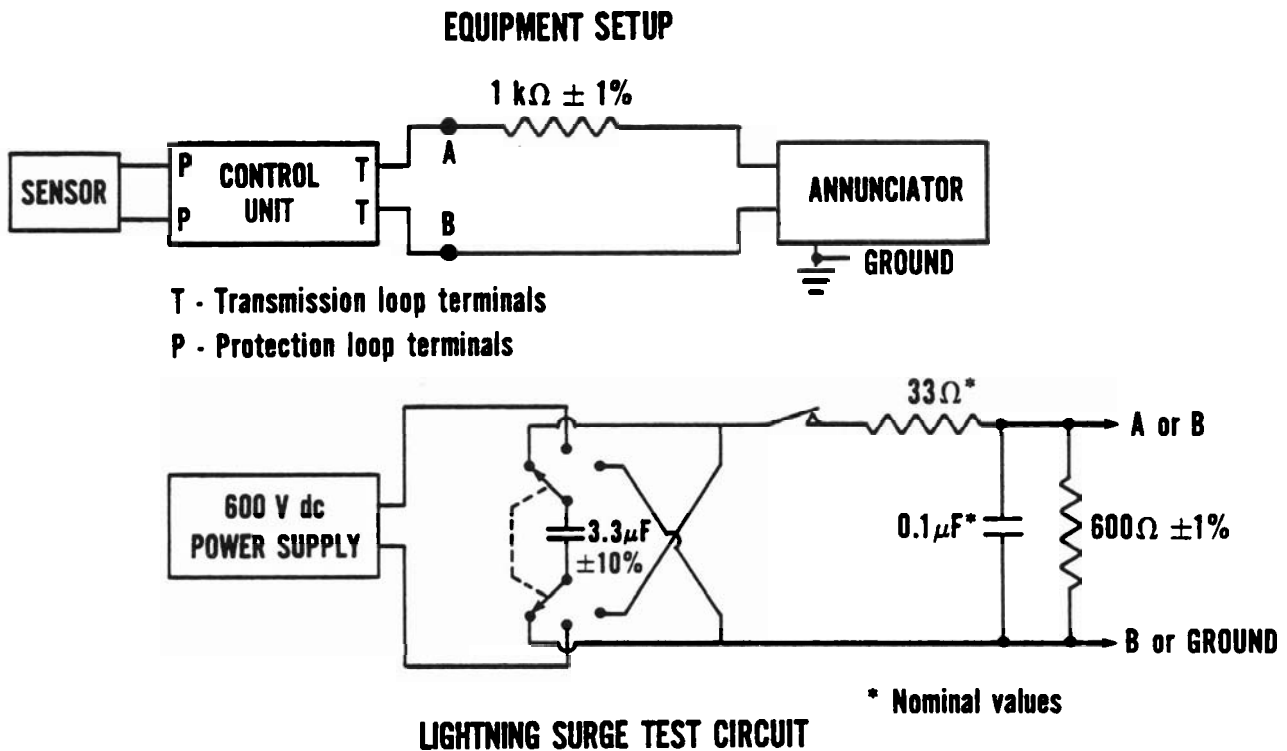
EQUIPMENT SETUP

$1\ k\Omega \pm 1\%$

SENSOR

P
P

CONTROL UNIT

T
T

A
B

ANNUNCIATOR

GROUND

T - Transmission loop terminals

P - Protection loop terminals

$33\Omega$*

A or B

600 V dc POWER SUPPLY

$3.3\mu F$ $\pm 10\%$

$0.1\mu F$*

$600\Omega \pm 1\%$

B or GROUND

* Nominal values

LIGHTNING SURGE TEST CIRCUIT